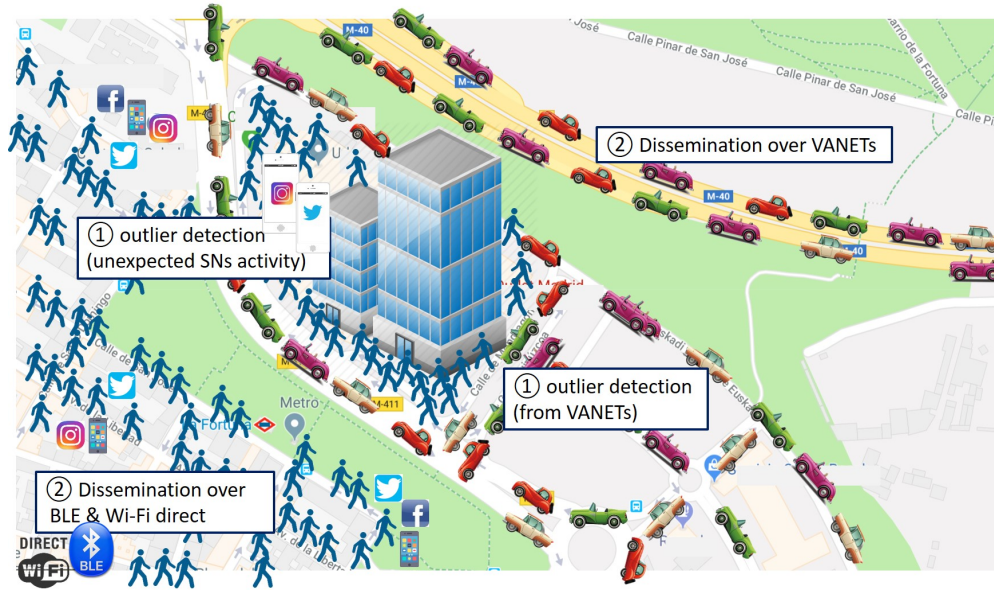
M-40

Calle Pinar de San José

Calle Pinar de San José

Barrio de la Fortuna

Calle

② Dissemination over VANETs

M-40

M-40

① outlier detection (unexpected SNs activity)

① outlier detection (from VANETs)

Metro

Fortuna

M-411

Euskadi

② Dissemination over BLE & Wi-Fi direct

DIRECT

WiFi

BLE